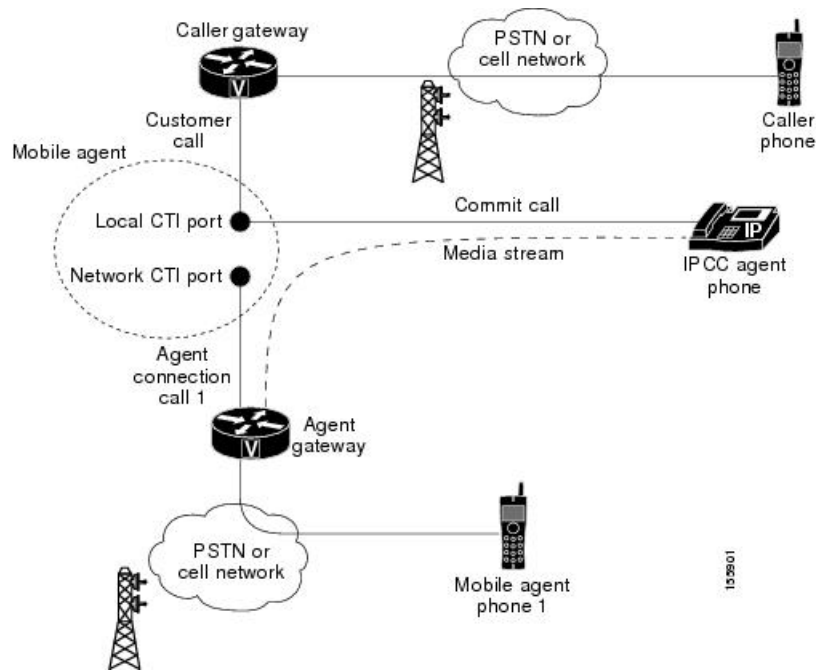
Caller gateway

PSTN or cell network

V

Customer call

Caller phone

Mobile agent

Local CTI port

Commit call

IP

Media stream

Network CTI port

IPCC agent phone

Agent connection call 1

V

Agent gateway

PSTN or cell network

Mobile agent phone 1

155901